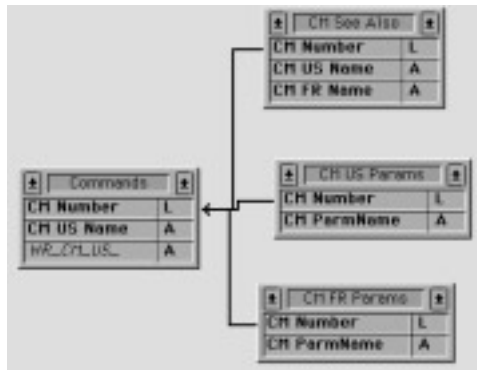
CM See Also

| CM Number | L |
|---|---|
| CM US Name | A |
| CM FR Name | A |

Commands

| CM Number | L |
|---|---|
| CM US Name | A |
| WR_CM_US_ | A |

CM US Params

| CM Number | L |
|---|---|
| CM ParmName | A |

CM FR Params

| CM Number | L |
|---|---|
| CM ParmName | A |